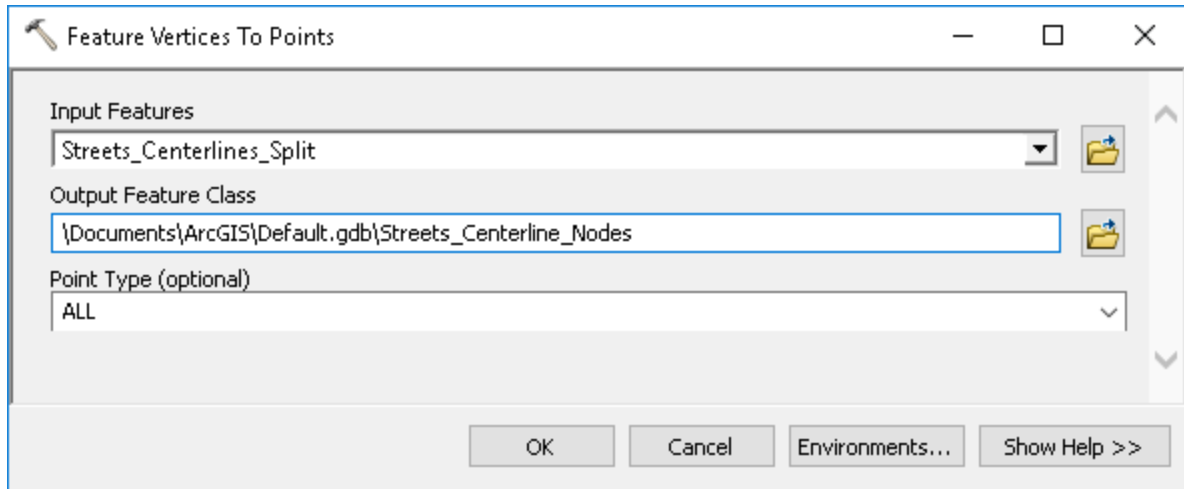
Feature Vertices To Points

Input Features
Streets_Centerlines_Split

Output Feature Class
\Documents\ArcGIS\Default.gdb\Streets_Centerline_Nodes

Point Type (optional)
ALL

OK
Cancel
Environments...
Show Help >>